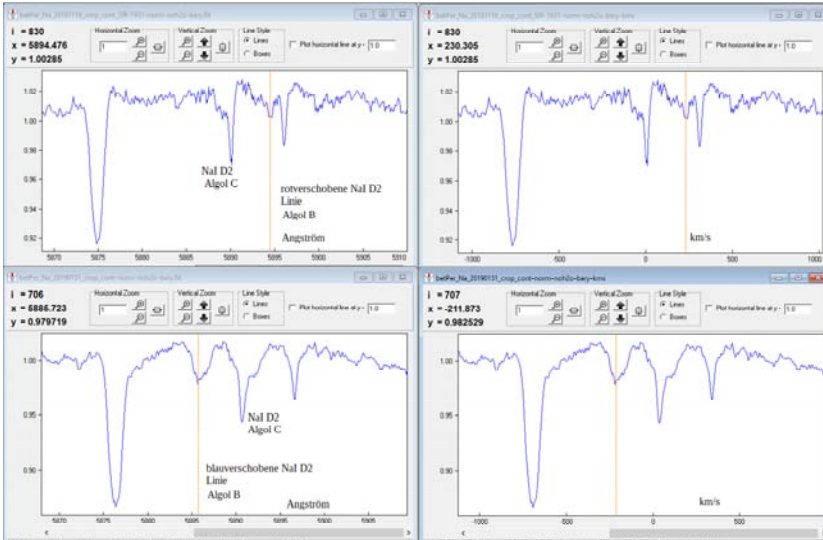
betPer_Na_20180716_crop_cont_SR-7601-norm-noh2o-bary.fit

i = 830
x = 5894.476
y = 1.00285

Horizontal Zoom
1

Vertical Zoom

Line Style
Lines
Boxes

Plot horizontal line at y = 1.0

1.02
1.00
0.98
0.96
0.94
0.92

5870 5875 5880 5885 5890 5895 5900 5905 5910

NaI D2
Algol C

rotverschobene NaI D2
Linie
Algol B

Angström

betPer_Na_20180716_crop_cont_SR-7601-norm-noh2o-bary-kms

i = 830
x = 230.305
y = 1.00285

Horizontal Zoom
1

Vertical Zoom

Line Style
Lines
Boxes

Plot horizontal line at y = 1.0

1.02
1.00
0.98
0.96
0.94
0.92

-1000 -500 0 500 1000

km/s

betPer_Na_20190131_crop_cont-norm-noh2o-bary.fit

i = 706
x = 5886.723
y = 0.979719

Horizontal Zoom
1

Vertical Zoom

Line Style
Lines
Boxes

Plot horizontal line at y = 1.0

1.00
0.95
0.90

5870 5875 5880 5885 5890 5895 5900 5905

NaI D2
Algol C

blauverschobene NaI D2
Linie
Algol B

Angström

betPer_Na_20190131_crop_cont-norm-noh2o-bary-kms

i = 707
x = -211.873
y = 0.982529

Horizontal Zoom
1

Vertical Zoom

Line Style
Lines
Boxes

Plot horizontal line at y = 1.0

1.00
0.95
0.90

-1000 -500 0 500

km/s